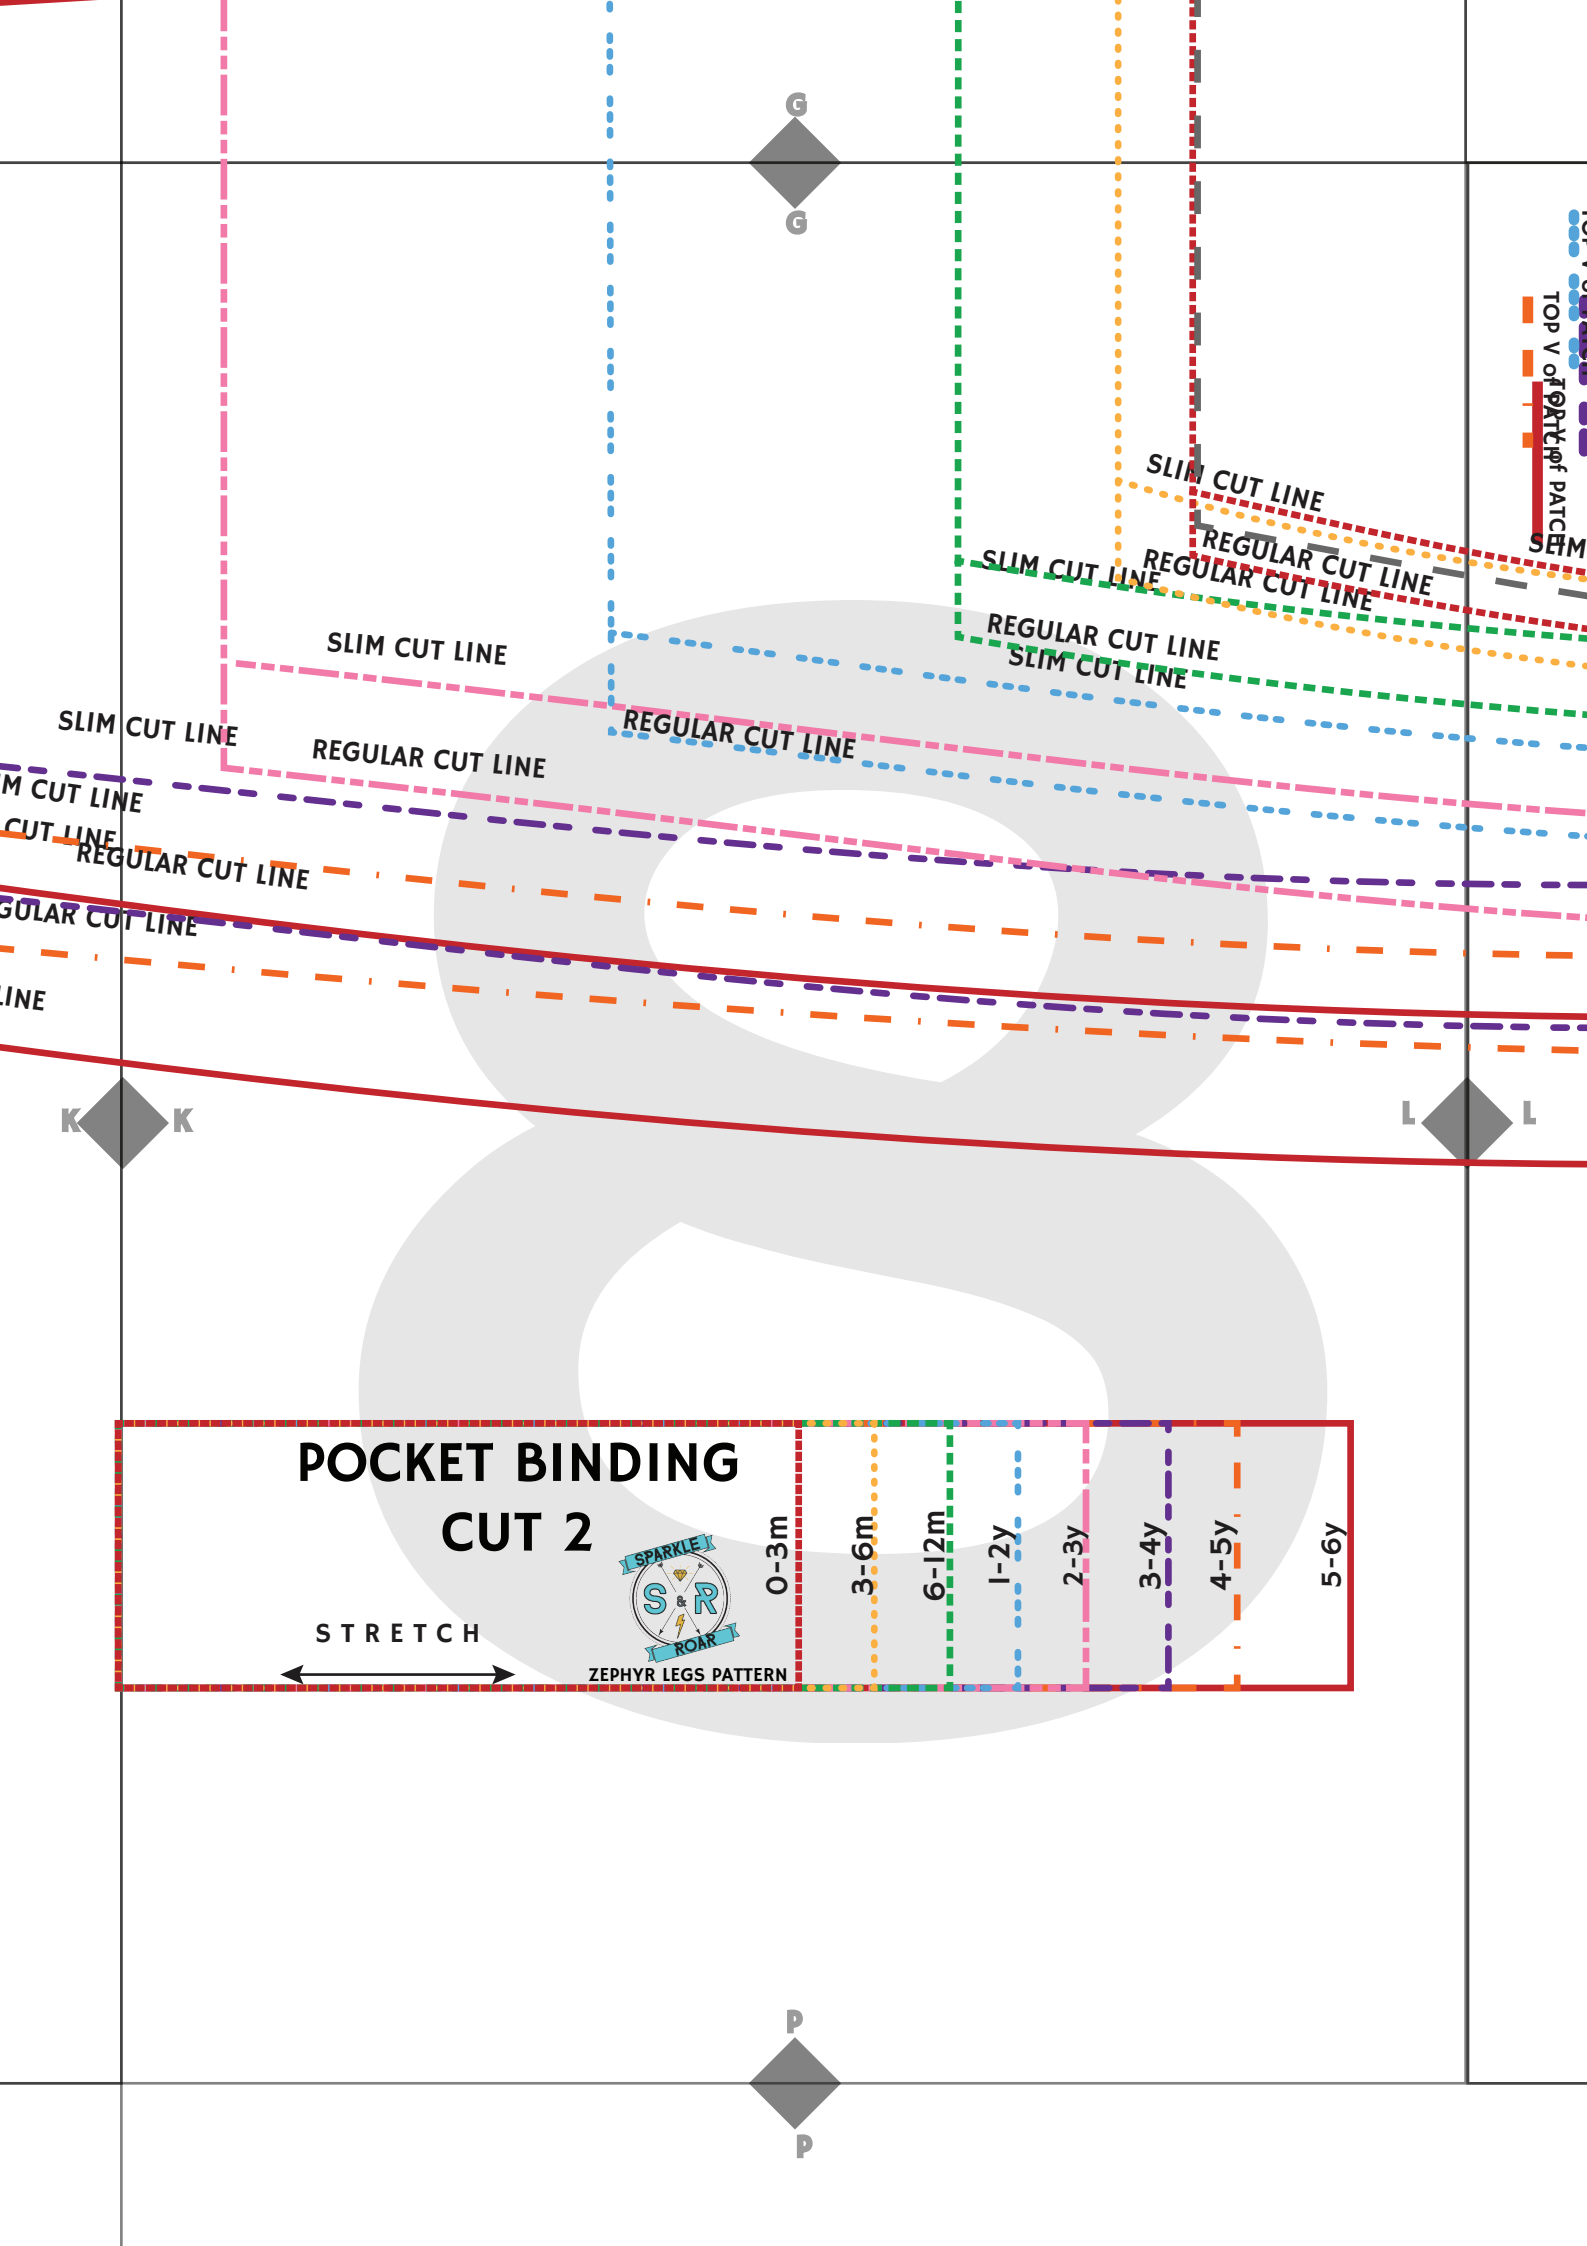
G
G
8
TOP V of PATCH
TOP V of PATCH
SLIM CUT LINE
REGULAR CUT LINE
REGULAR CUT LINE
SLIM
SLIM CUT LINE
REGULAR CUT LINE
SLIM CUT LINE
SLIM CUT LINE
REGULAR CUT LINE
SLIM CUT LINE
REGULAR CUT LINE
M CUT LINE
CUT LINE
REGULAR CUT LINE
GULAR CUT LINE
LINE
K
K
L
L
POCKET BINDING
CUT 2
STRETCH
SPARKLE
S & R
ROAR
ZEPHYR LEGS PATTERN
0-3m
3-6m
6-12m
1-2y
2-3y
3-4y
4-5y
5-6y
P
P